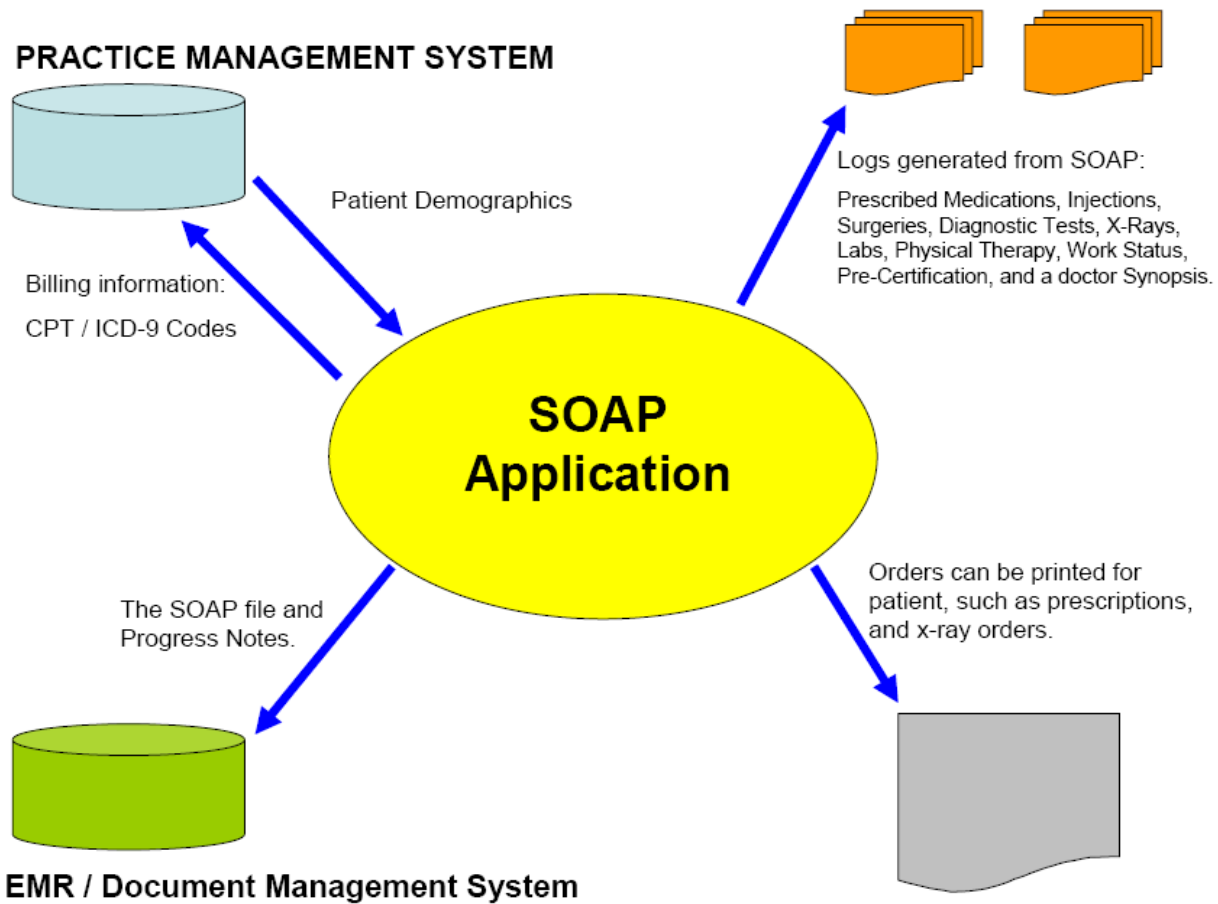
PRACTICE MANAGEMENT SYSTEM

Patient Demographics

Billing information:

CPT / ICD-9 Codes

Logs generated from SOAP:

Prescribed Medications, Injections, Surgeries, Diagnostic Tests, X-Rays, Labs, Physical Therapy, Work Status, Pre-Certification, and a doctor Synopsis.

SOAP Application

The SOAP file and Progress Notes.

Orders can be printed for patient, such as prescriptions, and x-ray orders.

EMR / Document Management System